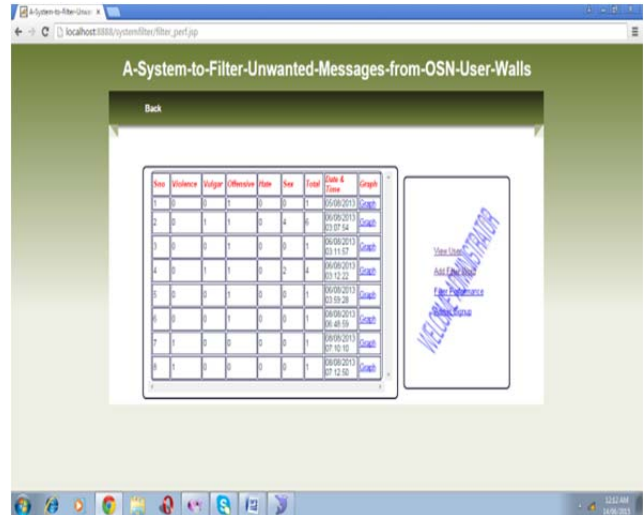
A-System-to-Filter-Unwa ×

localhost:8888/systemfilter/filter_perf.jsp

A-System-to-Filter-Unwanted-Messages-from-OSN-User-Walls

Back

| Sno | Violence | Vulgar | Offensive | Hate | Sex | Total | Date & Time | Graph |
|---|---|---|---|---|---|---|---|---|
| 1 | 0 | 0 | 1 | 0 | 0 | 1 | 05/08/2013 | Graph |
| 2 | 0 | 1 | 1 | 0 | 4 | 6 | 06/08/2013 03:07:54 | Graph |
| 3 | 0 | 0 | 1 | 0 | 0 | 1 | 06/08/2013 03:11:57 | Graph |
| 4 | 0 | 1 | 1 | 0 | 2 | 4 | 06/08/2013 03:12:22 | Graph |
| 5 | 0 | 0 | 1 | 0 | 0 | 1 | 06/08/2013 03:59:28 | Graph |
| 6 | 0 | 0 | 1 | 0 | 0 | 1 | 08/08/2013 06:48:59 | Graph |
| 7 | 1 | 0 | 0 | 0 | 0 | 1 | 08/08/2013 07:10:10 | Graph |
| 8 | 1 | 0 | 0 | 0 | 0 | 1 | 08/08/2013 07:12:50 | Graph |

WELCOME ADMINISTRATOR

View Users

Add Filter Word

Filter Performance

Admin Signout

12:12 AM
14/06/2013